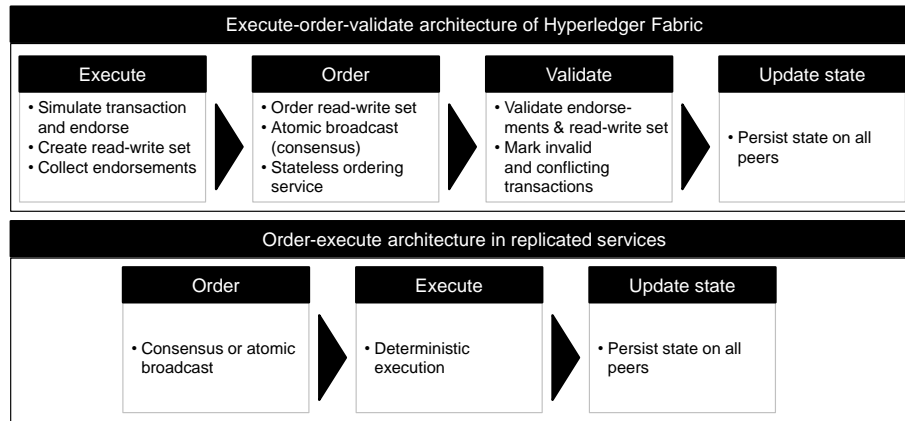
Execute-order-validate architecture of Hyperledger Fabric

Execute
• Simulate transaction and endorse
• Create read-write set
• Collect endorsements

Order
• Order read-write set
• Atomic broadcast (consensus)
• Stateless ordering service

Validate
• Validate endorsements & read-write set
• Mark invalid and conflicting transactions

Update state
• Persist state on all peers

Order-execute architecture in replicated services

Order
• Consensus or atomic broadcast

Execute
• Deterministic execution

Update state
• Persist state on all peers